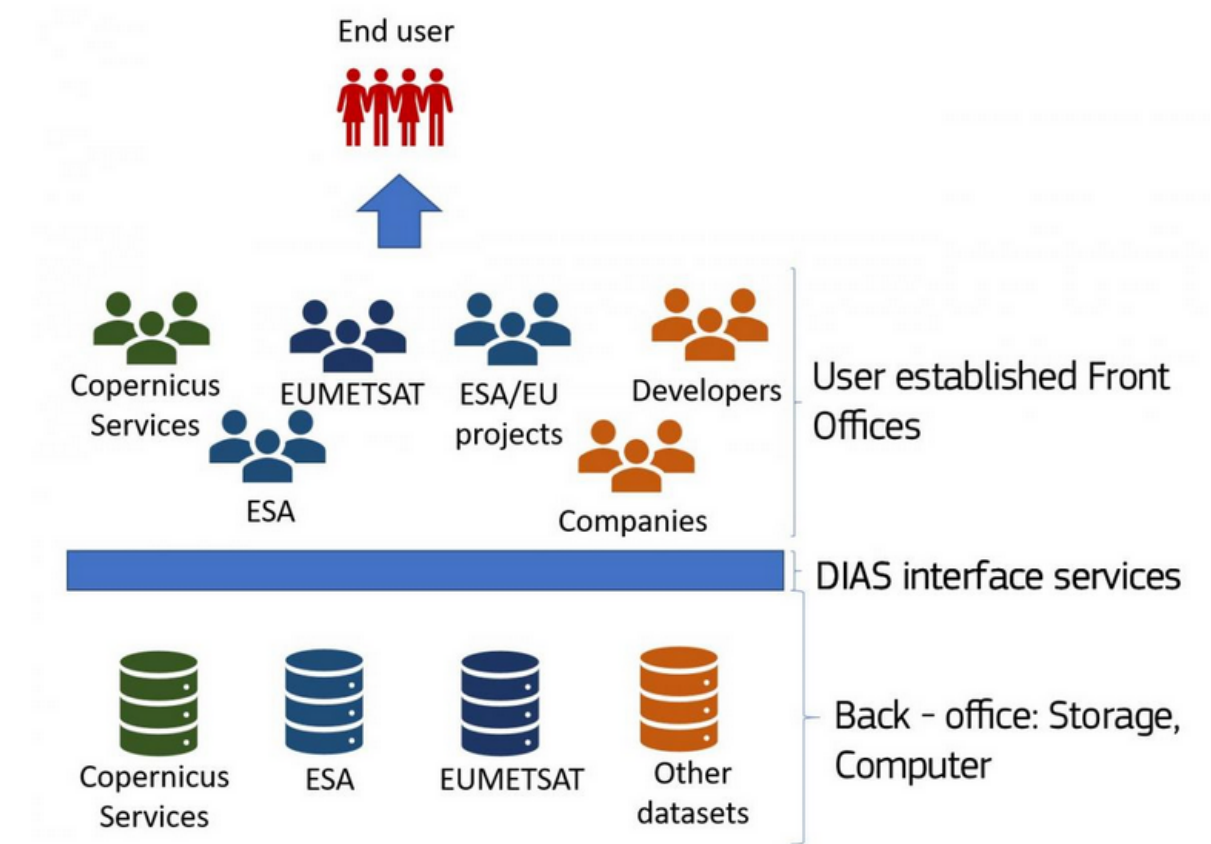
End user

Copernicus Services

EUMETSAT

ESA/EU projects

Developers

ESA

Companies

User established Front Offices

DIAS interface services

Copernicus Services

ESA

EUMETSAT

Other datasets

Back - office: Storage, Computer